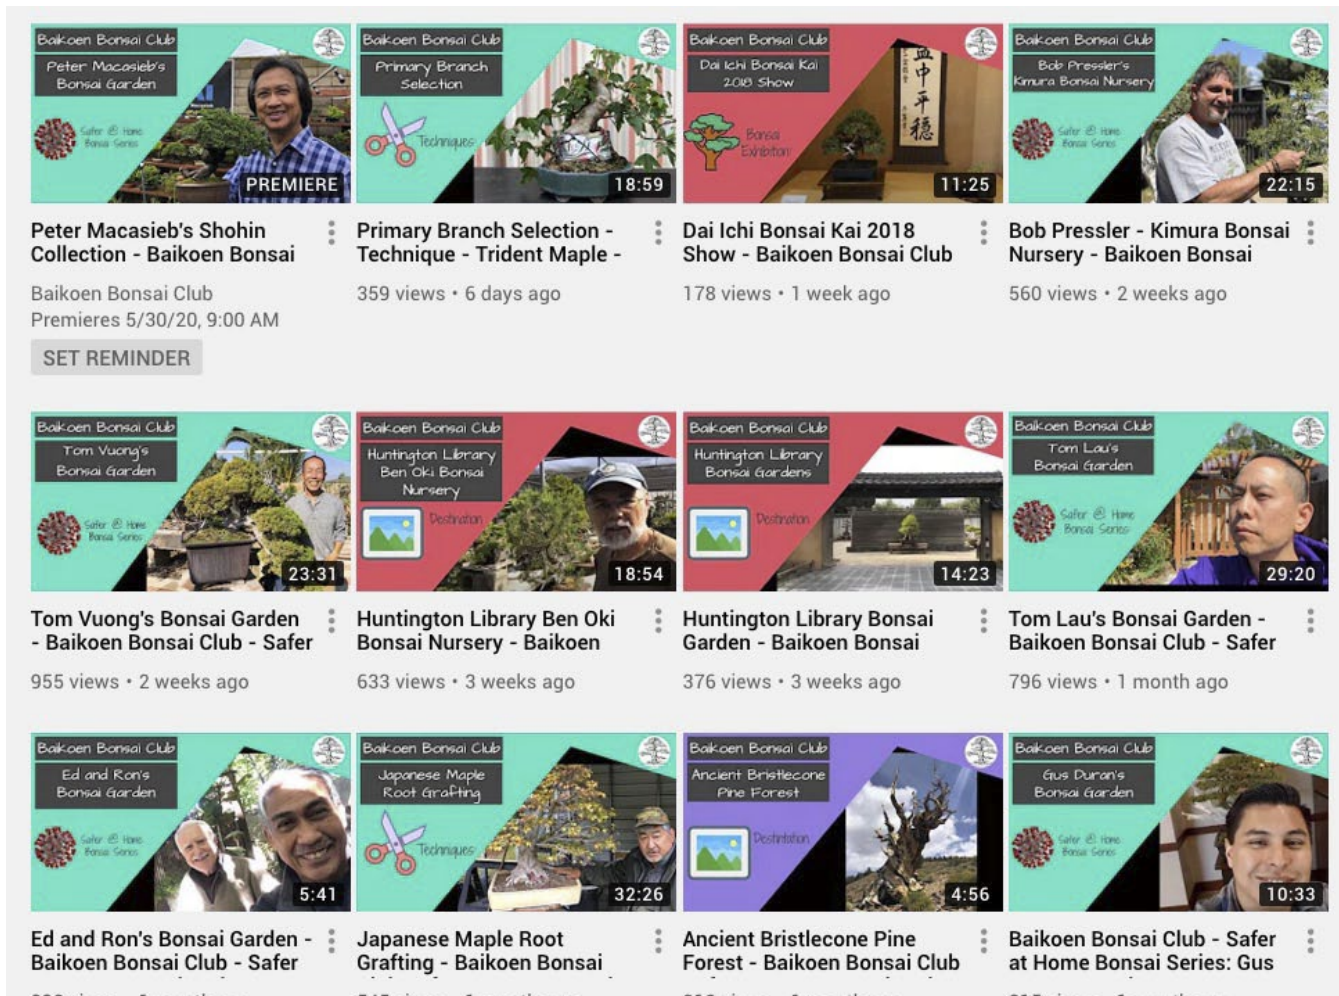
Baikoen Bonsai Club
Peter Macasieb's Bonsai Garden
Safer @ Home Bonsai Series
PREMIERE

Peter Macasieb's Shohin Collection - Baikoen Bonsai

Baikoen Bonsai Club
Premieres 5/30/20, 9:00 AM
SET REMINDER

Baikoen Bonsai Club
Primary Branch Selection
Techniques
18:59

Primary Branch Selection - Technique - Trident Maple -

359 views • 6 days ago

Baikoen Bonsai Club
Dai Ichi Bonsai Kai 2018 Show
Bonsai Exhibition
11:25

Dai Ichi Bonsai Kai 2018 Show - Baikoen Bonsai Club

178 views • 1 week ago

Baikoen Bonsai Club
Bob Pressler's Kimura Bonsai Nursery
Safer @ Home Bonsai Series
22:15

Bob Pressler - Kimura Bonsai Nursery - Baikoen Bonsai

560 views • 2 weeks ago

Baikoen Bonsai Club
Tom Vuong's Bonsai Garden
Safer @ Home Bonsai Series
23:31

Tom Vuong's Bonsai Garden - Baikoen Bonsai Club - Safer

955 views • 2 weeks ago

Baikoen Bonsai Club
Huntington Library Ben Oki Bonsai Nursery
Destination
18:54

Huntington Library Ben Oki Bonsai Nursery - Baikoen

633 views • 3 weeks ago

Baikoen Bonsai Club
Huntington Library Bonsai Gardens
Destination
14:23

Huntington Library Bonsai Garden - Baikoen Bonsai

376 views • 3 weeks ago

Baikoen Bonsai Club
Tom Lau's Bonsai Garden
Safer @ Home Bonsai Series
29:20

Tom Lau's Bonsai Garden - Baikoen Bonsai Club - Safer

796 views • 1 month ago

Baikoen Bonsai Club
Ed and Ron's Bonsai Garden
Safer @ Home Bonsai Series
5:41

Ed and Ron's Bonsai Garden - Baikoen Bonsai Club - Safer

Baikoen Bonsai Club
Japanese Maple Root Grafting
Techniques
32:26

Japanese Maple Root Grafting - Baikoen Bonsai

Baikoen Bonsai Club
Ancient Bristlecone Pine Forest
Destination
4:56

Ancient Bristlecone Pine Forest - Baikoen Bonsai Club

Baikoen Bonsai Club
Gus Duran's Bonsai Garden
Safer @ Home Bonsai Series
10:33

Baikoen Bonsai Club - Safer at Home Bonsai Series: Gus